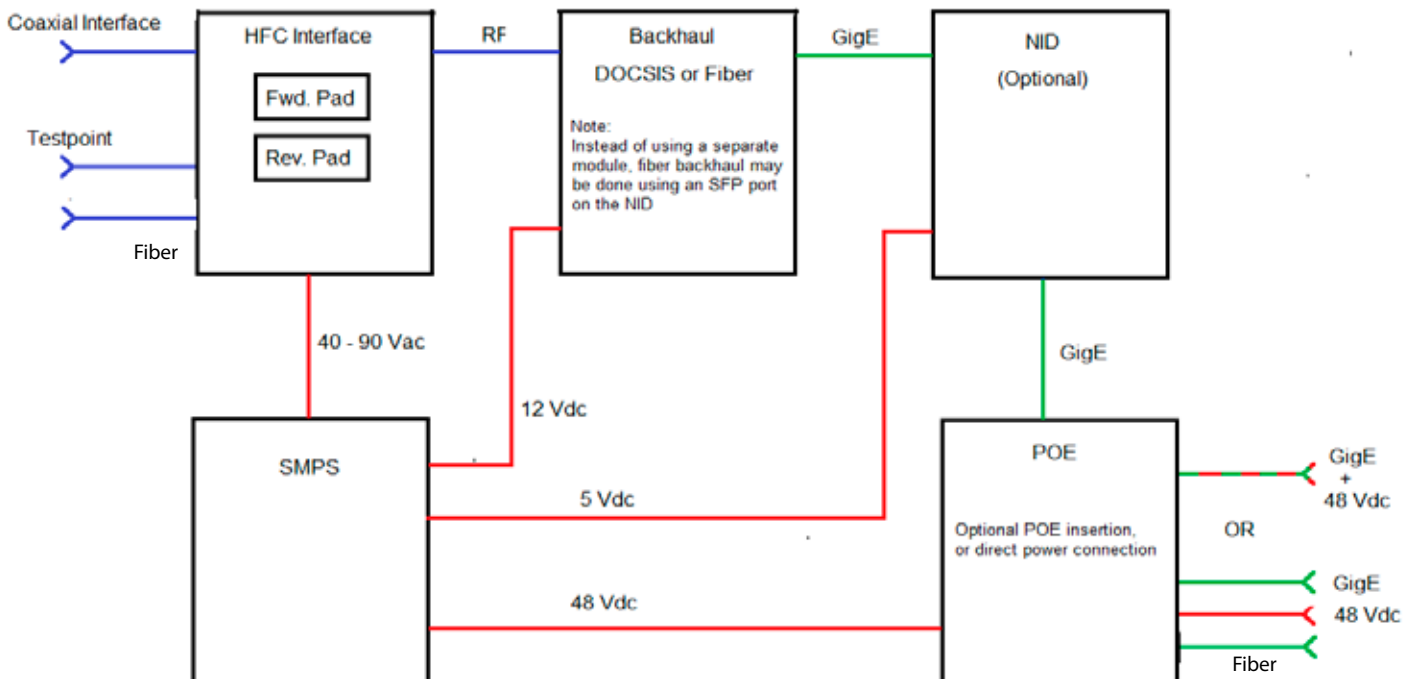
Coaxial Interface

HFC Interface

Fwd. Pad

Rev. Pad

Testpoint

Fiber

RF

Backhaul

DOCSIS or Fiber

Note:
Instead of using a separate module, fiber backhaul may be done using an SFP port on the NID

GigE

NID

(Optional)

40 - 90 Vac

12 Vdc

GigE

SMPS

5 Vdc

POE

Optional POE insertion, or direct power connection

GigE
+
48 Vdc

OR

48 Vdc

GigE

48 Vdc

Fiber